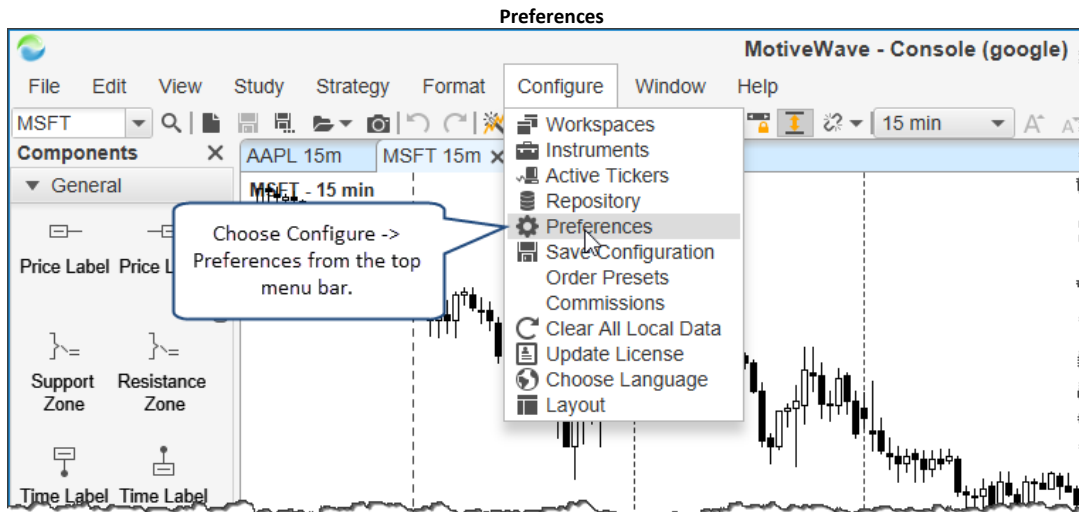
Preferences

MotiveWave - Console (google)

File Edit View Study Strategy Format Configure Window Help

MSFT

15 min

Components

General

AAPL 15m MSFT 15m

MSFT - 15 min

Price Label Price L

Support Zone

Resistance Zone

Time Label Time Label

Choose Configure -> Preferences from the top menu bar.

Workspaces
Instruments
Active Tickers
Repository
Preferences
Save Configuration
Order Presets
Commissions
Clear All Local Data
Update License
Choose Language
Layout